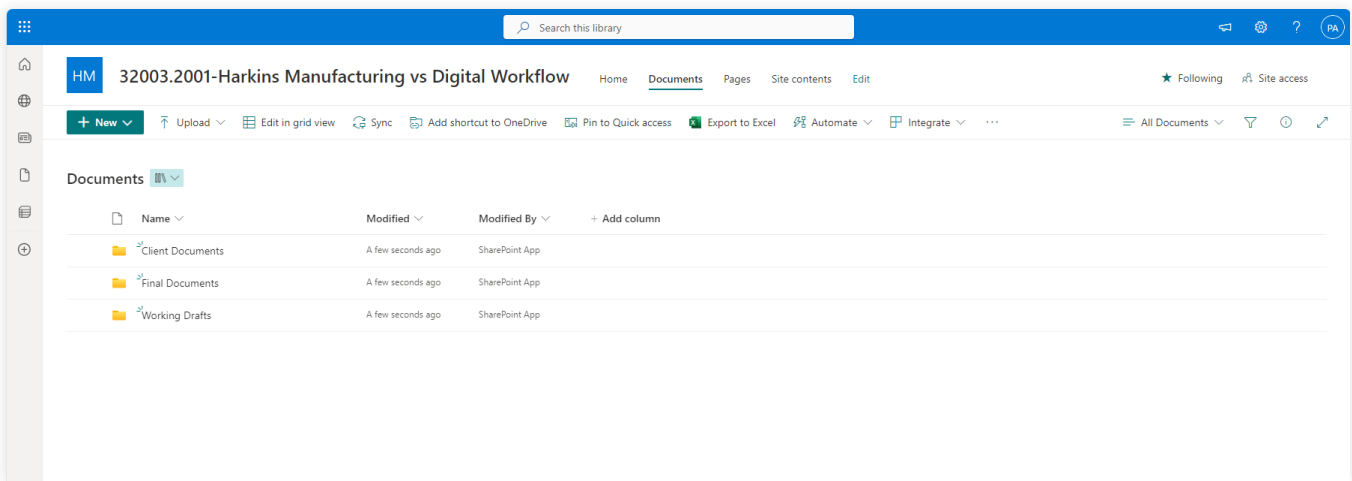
Search this library

PA

HM 32003.2001-Harkins Manufacturing vs Digital Workflow

Home Documents Pages Site contents Edit

Following Site access

New Upload Edit in grid view Sync Add shortcut to OneDrive Pin to Quick access Export to Excel Automate Integrate ···

All Documents

Documents

| | Name | Modified | Modified By | + Add column |
|---|---|---|---|---|
| | Client Documents | A few seconds ago | SharePoint App | |
| | Final Documents | A few seconds ago | SharePoint App | |
| | Working Drafts | A few seconds ago | SharePoint App | |